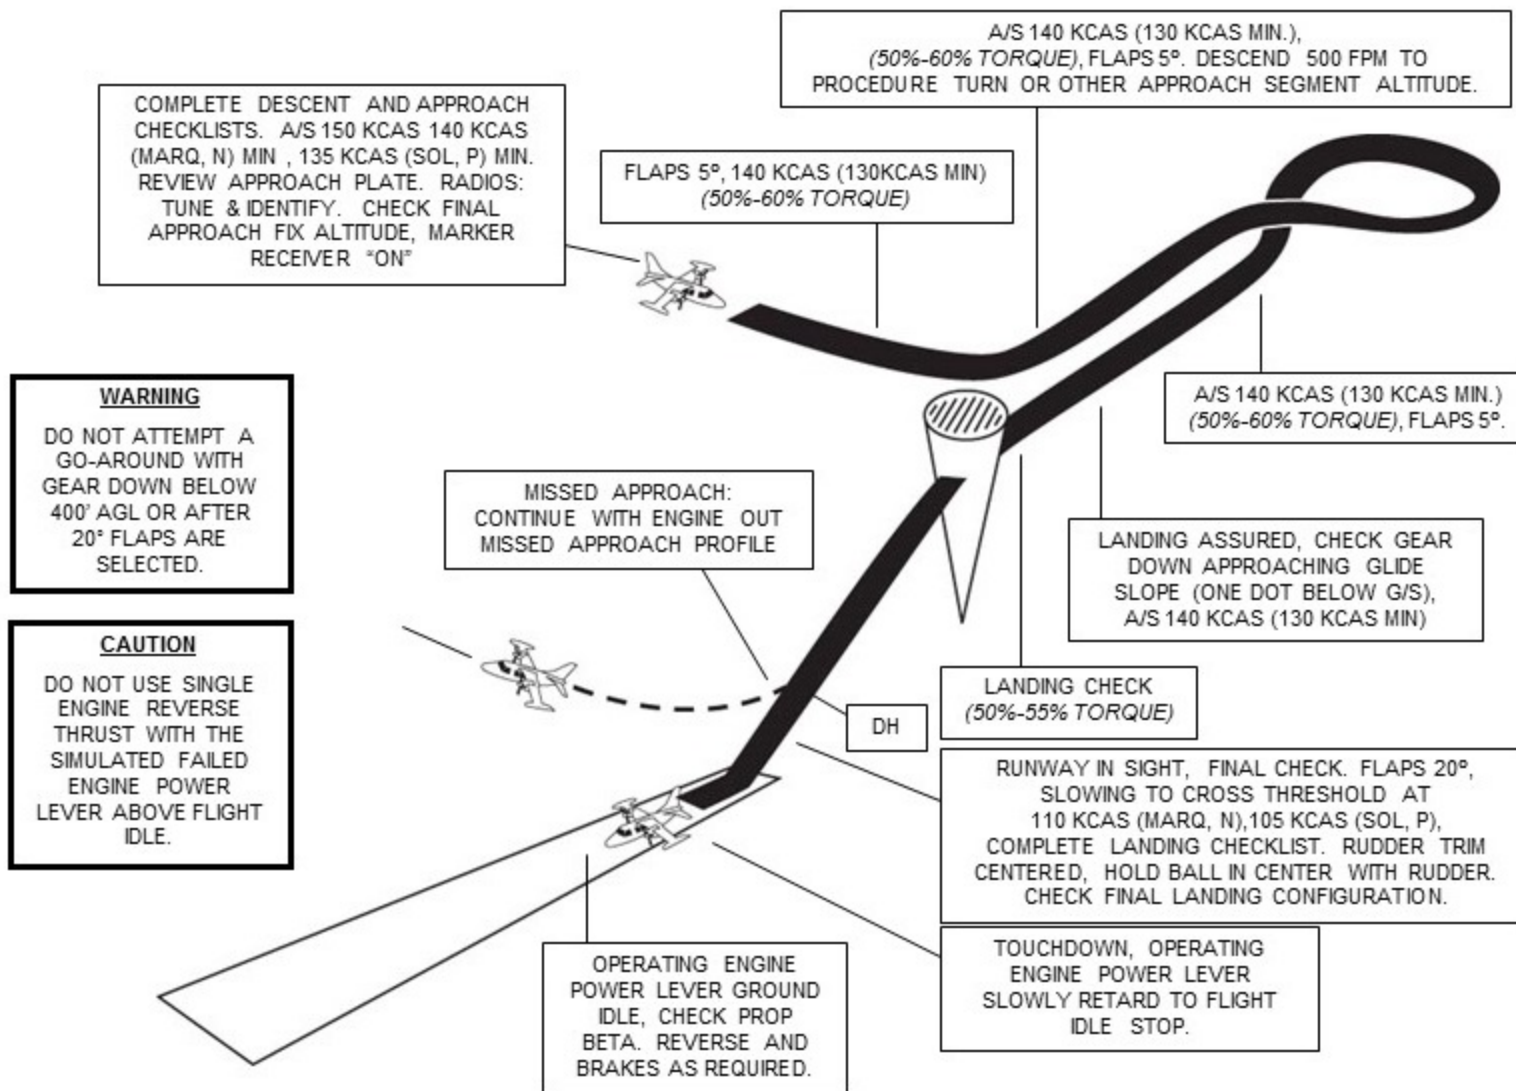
A/S 140 KCAS (130 KCAS MIN.), (50%-60% TORQUE), FLAPS 5º. DESCEND 500 FPM TO PROCEDURE TURN OR OTHER APPROACH SEGMENT ALTITUDE.

COMPLETE DESCENT AND APPROACH CHECKLISTS. A/S 150 KCAS 140 KCAS (MARQ, N) MIN , 135 KCAS (SOL, P) MIN. REVIEW APPROACH PLATE. RADIOS: TUNE & IDENTIFY. CHECK FINAL APPROACH FIX ALTITUDE, MARKER RECEIVER "ON"

FLAPS 5º, 140 KCAS (130KCAS MIN) (50%-60% TORQUE)

A/S 140 KCAS (130 KCAS MIN.) (50%-60% TORQUE), FLAPS 5º.

WARNING

DO NOT ATTEMPT A GO-AROUND WITH GEAR DOWN BELOW 400' AGL OR AFTER 20º FLAPS ARE SELECTED.

MISSED APPROACH: CONTINUE WITH ENGINE OUT MISSED APPROACH PROFILE

LANDING ASSURED, CHECK GEAR DOWN APPROACHING GLIDE SLOPE (ONE DOT BELOW G/S), A/S 140 KCAS (130 KCAS MIN)

CAUTION

DO NOT USE SINGLE ENGINE REVERSE THRUST WITH THE SIMULATED FAILED ENGINE POWER LEVER ABOVE FLIGHT IDLE.

LANDING CHECK (50%-55% TORQUE)

DH

RUNWAY IN SIGHT, FINAL CHECK. FLAPS 20º, SLOWING TO CROSS THRESHOLD AT 110 KCAS (MARQ, N),105 KCAS (SOL, P), COMPLETE LANDING CHECKLIST. RUDDER TRIM CENTERED, HOLD BALL IN CENTER WITH RUDDER. CHECK FINAL LANDING CONFIGURATION.

TOUCHDOWN, OPERATING ENGINE POWER LEVER SLOWLY RETARD TO FLIGHT IDLE STOP.

OPERATING ENGINE POWER LEVER GROUND IDLE, CHECK PROP BETA. REVERSE AND BRAKES AS REQUIRED.